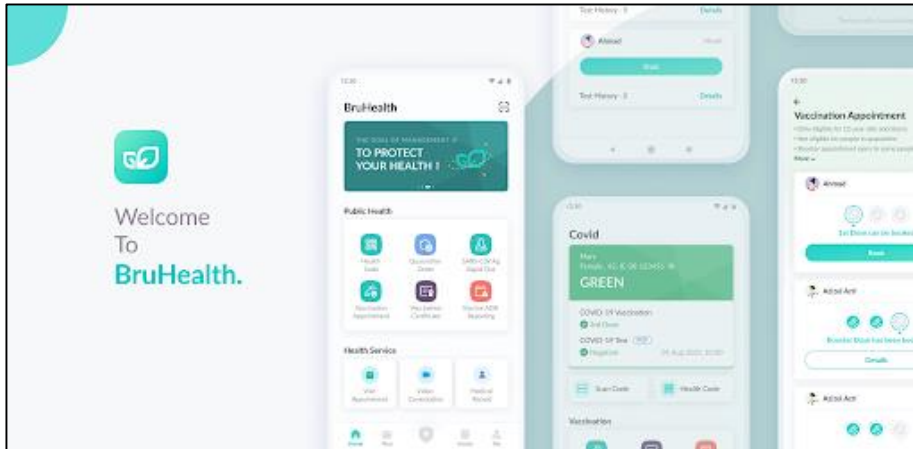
Welcome To BruHealth.

BruHealth

THE GOAL OF MANAGEMENT IS
TO PROTECT YOUR HEALTH !

Public Health

Health Data
Quarantine Order
SARS-CoV-2 Digital Out
Vaccination Appointment
Vaccination Certificate
Vaccine ADR Reporting

Health Service

Visit Appointment
Video Consultation
Medical Record

Home

Test History · 3
Details

Ahmad

Book

Test History · 3
Details

Covid

GREEN

COVID-19 Vaccination
2nd Dose

COVID-19 Test
Negative

Scan Code
Health Code

Vaccination

Vaccination Appointment

More

Ahmad

1st Dose can be booked

Book

Adzal Ant

Booster Dose has been booked

Details

Adzal Ant